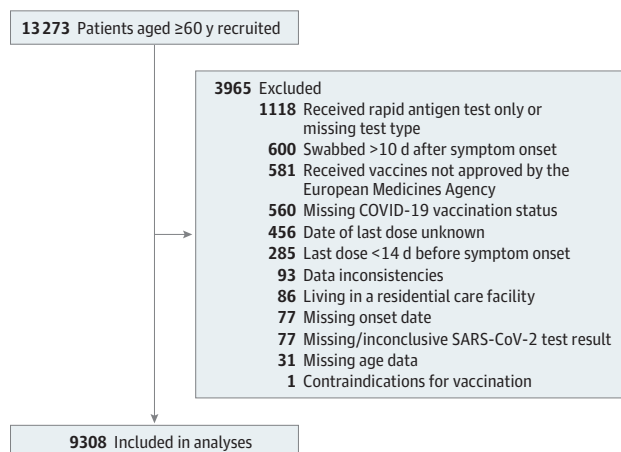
**13 273** Patients aged ≥60 y recruited

**3965** Excluded
**1118** Received rapid antigen test only or missing test type
**600** Swabbed >10 d after symptom onset
**581** Received vaccines not approved by the European Medicines Agency
**560** Missing COVID-19 vaccination status
**456** Date of last dose unknown
**285** Last dose <14 d before symptom onset
**93** Data inconsistencies
**86** Living in a residential care facility
**77** Missing onset date
**77** Missing/inconclusive SARS-CoV-2 test result
**31** Missing age data
**1** Contraindications for vaccination

**9308** Included in analyses